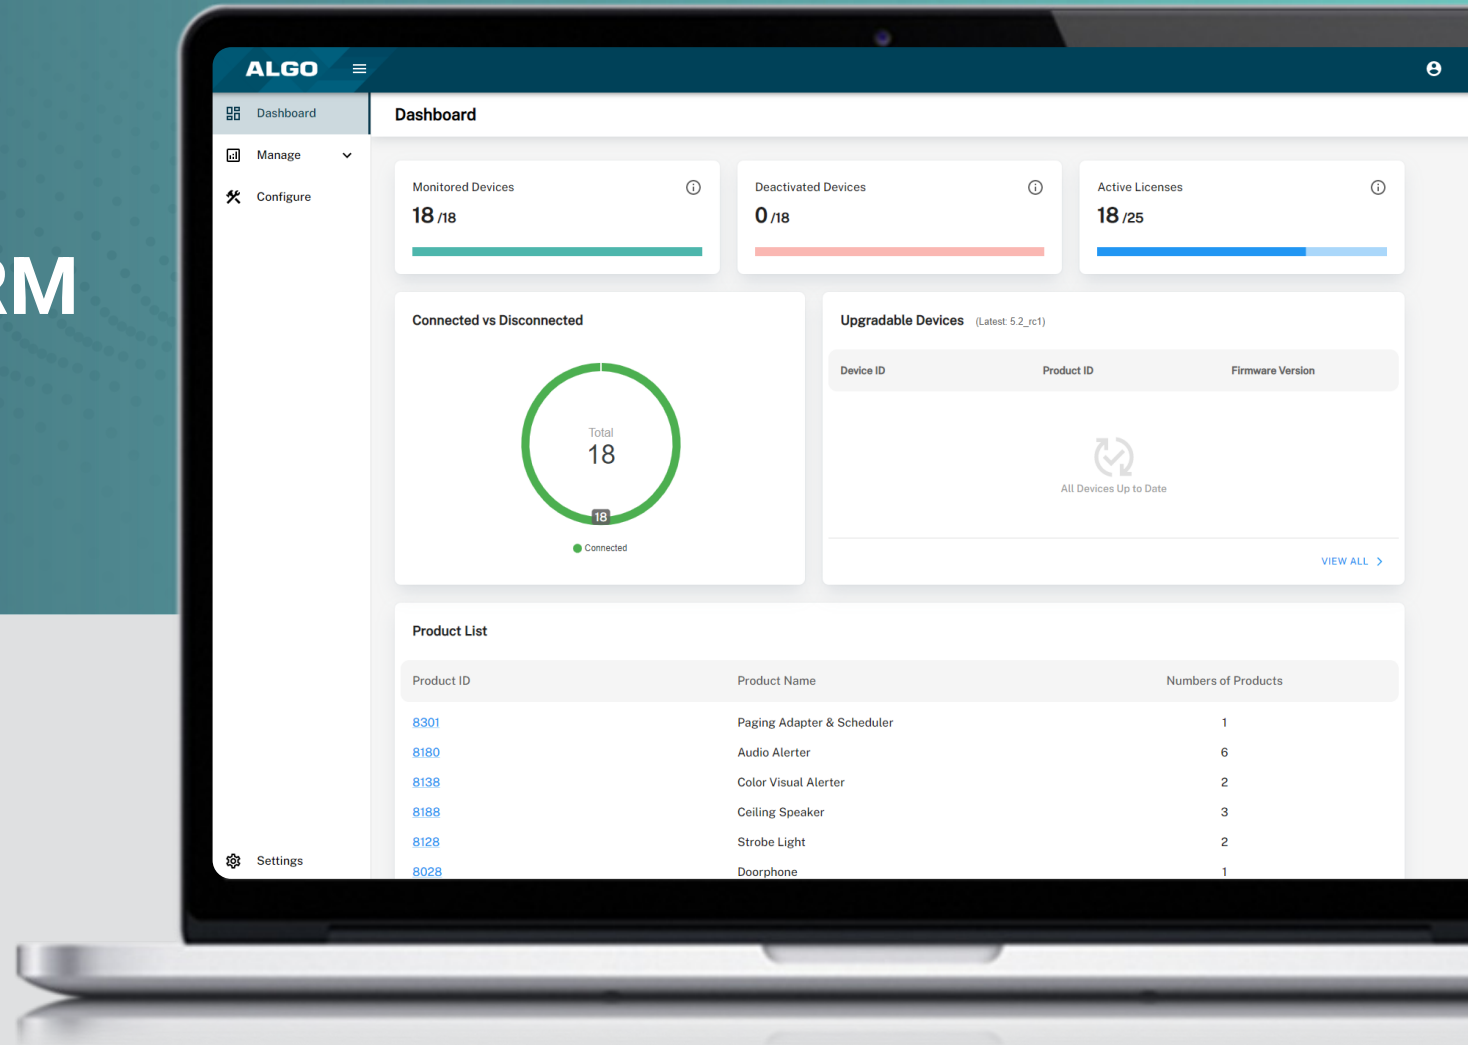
RM

ALGO

Dashboard
Manage
Configure

Dashboard

Monitored Devices
18 /18

Deactivated Devices
0 /18

Active Licenses
18 /25

Connected vs Disconnected

Total
18
18
Connected

Upgradable Devices (Latest: 5.2_rc1)

| Device ID | Product ID | Firmware Version |
|---|---|---|

All Devices Up to Date

VIEW ALL

Product List

| Product ID | Product Name | Numbers of Products |
|---|---|---|
| 8301 | Paging Adapter & Scheduler | 1 |
| 8180 | Audio Alerter | 6 |
| 8138 | Color Visual Alerter | 2 |
| 8188 | Ceiling Speaker | 3 |
| 8128 | Strobe Light | 2 |
| 8028 | Doorphone | 1 |

Settings